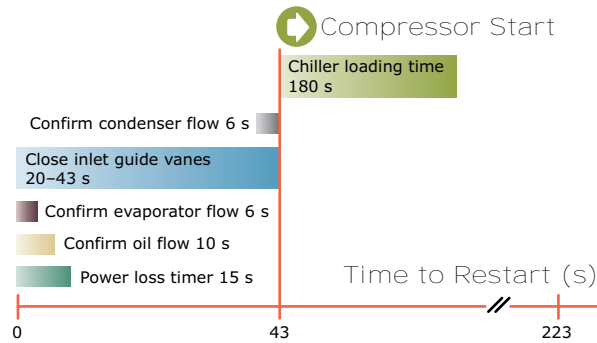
Compressor Start

Chiller loading time 180 s

Confirm condenser flow 6 s

Close inlet guide vanes 20–43 s

Confirm evaporator flow 6 s

Confirm oil flow 10 s

Power loss timer 15 s

Time to Restart (s)

0

43

223